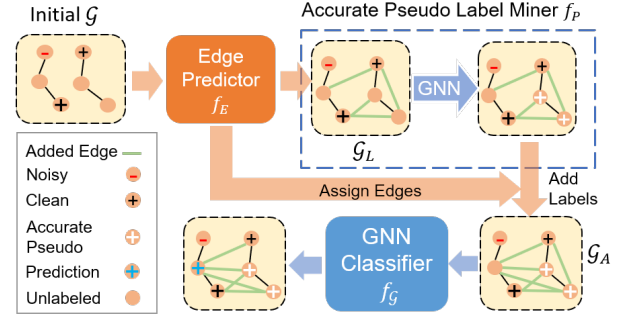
Initial $\mathcal{G}$

Edge Predictor $f_E$

Accurate Pseudo Label Miner $f_P$

GNN

$\mathcal{G}_L$

Added Edge

Noisy

Clean

Accurate Pseudo

Prediction

Unlabeled

Assign Edges

Add Labels

GNN Classifier $f_{\mathcal{G}}$

$\mathcal{G}_A$